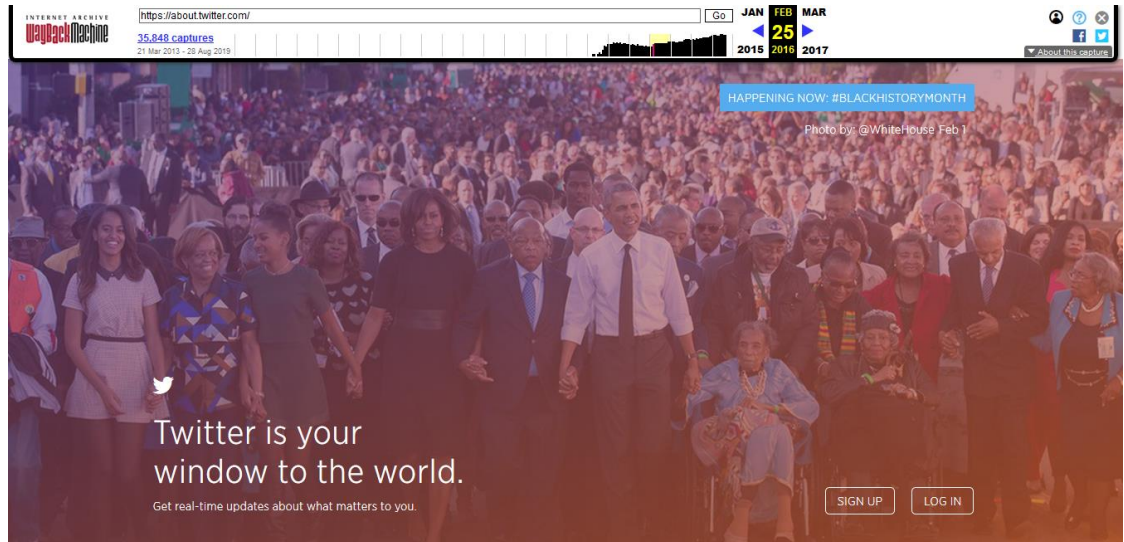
INTERNET ARCHIVE
WayBackMachine

https://about.twitter.com/ Go

35,848 captures
21 Mar 2013 - 28 Aug 2019

JAN FEB MAR
25
2015 2016 2017

About this capture

HAPPENING NOW: #BLACKHISTORYMONTH

Photo by: @WhiteHouse Feb 1

Twitter is your window to the world.

Get real-time updates about what matters to you.

SIGN UP LOG IN